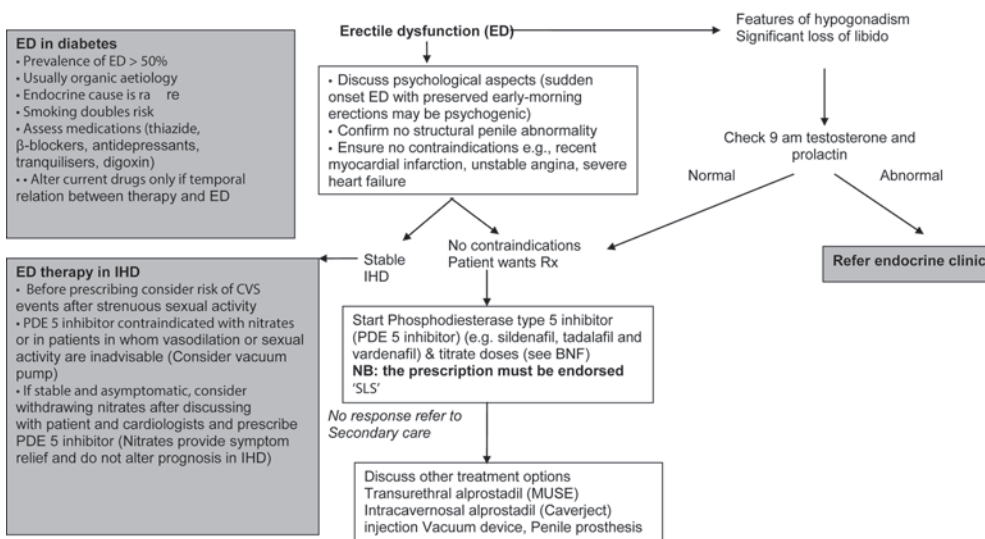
ED in diabetes
• Prevalence of ED > 50%
• Usually organic aetiology
• Endocrine cause is ra re
• Smoking doubles risk
• Assess medications (thiazide, β-blockers, antidepressants, tranquilisers, digoxin)
• • Alter current drugs only if temporal relation between therapy and ED

Erectile dysfunction (ED)

• Discuss psychological aspects (sudden onset ED with preserved early-morning erections may be psychogenic)
• Confirm no structural penile abnormality
• Ensure no contraindications e.g., recent myocardial infarction, unstable angina, severe heart failure

Features of hypogonadism
Significant loss of libido

Check 9 am testosterone and prolactin

Normal

Abnormal

Refer endocrine clinic

Stable IHD

No contraindications
Patient wants Rx

ED therapy in IHD
• Before prescribing consider risk of CVS events after strenuous sexual activity
• PDE 5 inhibitor contraindicated with nitrates or in patients in whom vasodilation or sexual activity are inadvisable (Consider vacuum pump)
• If stable and asymptomatic, consider withdrawing nitrates after discussing with patient and cardiologists and prescribe PDE 5 inhibitor (Nitrates provide symptom relief and do not alter prognosis in IHD)

Start Phosphodiesterase type 5 inhibitor (PDE 5 inhibitor) (e.g. sildenafil, tadalafil and vardenafil) & titrate doses (see BNF)
NB: the prescription must be endorsed 'SLS'

No response refer to Secondary care

Discuss other treatment options
Transurethral alprostadil (MUSE)
Intracavernosal alprostadil (Caverject) injection Vacuum device, Penile prosthesis